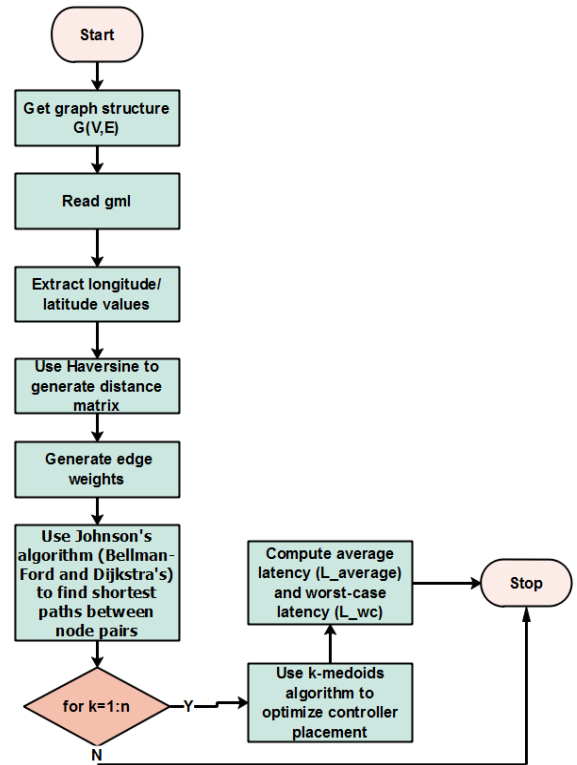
Start

Get graph structure G(V,E)

Read gml

Extract longitude/ latitude values

Use Haversine to generate distance matrix

Generate edge weights

Use Johnson's algorithm (Bellman-Ford and Dijkstra's) to find shortest paths between node pairs

for k=1:n

Y

N

Use k-medoids algorithm to optimize controller placement

Compute average latency (L_average) and worst-case latency (L_wc)

Stop